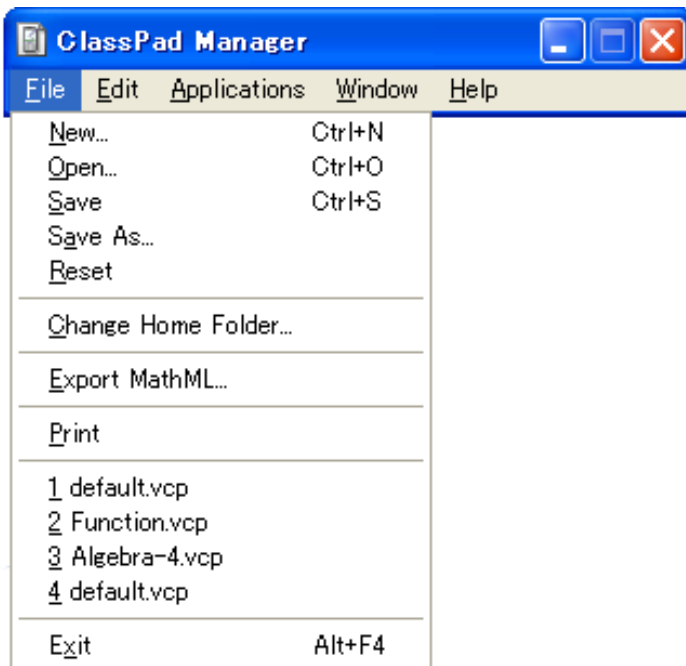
ClassPad Manager

File Edit Applications Window Help

New... Ctrl+N
Open... Ctrl+O
Save Ctrl+S
Save As...
Reset

Change Home Folder...

Export MathML...

Print

1 default.vcp
2 Function.vcp
3 Algebra-4.vcp
4 default.vcp

Exit Alt+F4